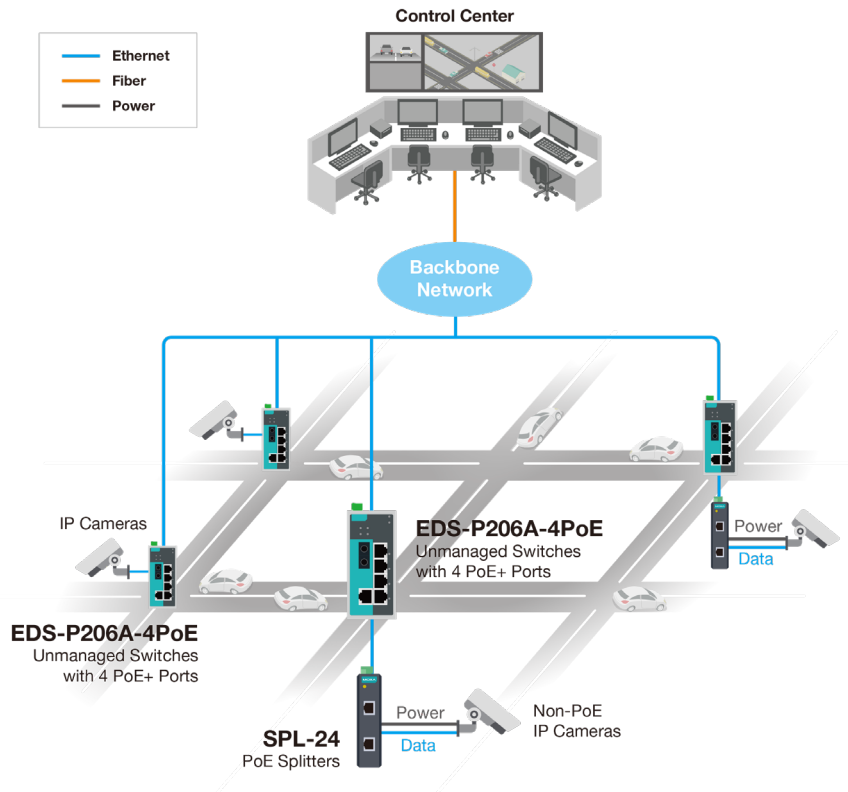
Ethernet
Fiber
Power

Control Center

Backbone Network

IP Cameras

EDS-P206A-4PoE
Unmanaged Switches with 4 PoE+ Ports

EDS-P206A-4PoE
Unmanaged Switches with 4 PoE+ Ports

Power
Data

SPL-24
PoE Splitters

Power
Data

Non-PoE IP Cameras